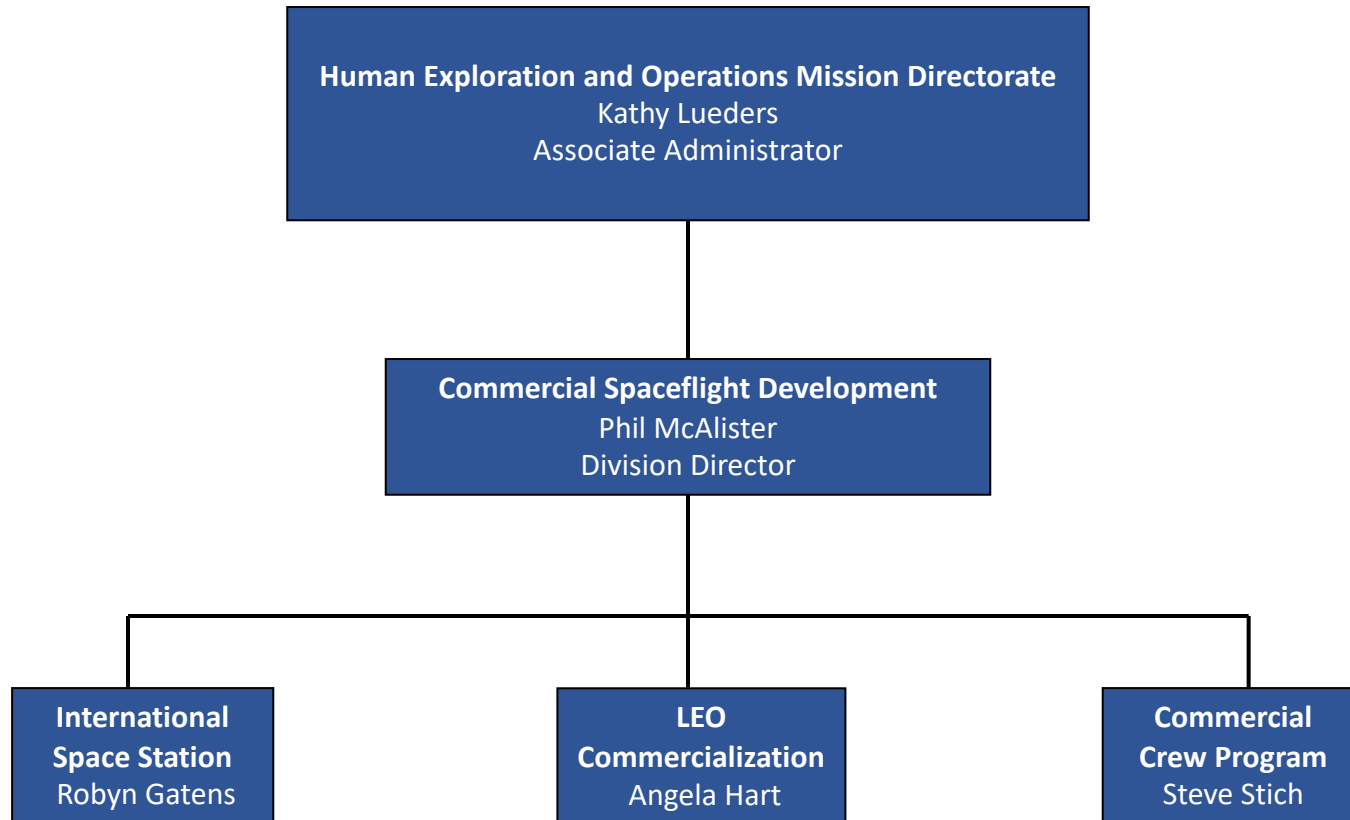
Human Exploration and Operations Mission Directorate
Kathy Lueders
Associate Administrator

Commercial Spaceflight Development
Phil McAlister
Division Director

International Space Station
Robyn Gatens

LEO Commercialization
Angela Hart

Commercial Crew Program
Steve Stich